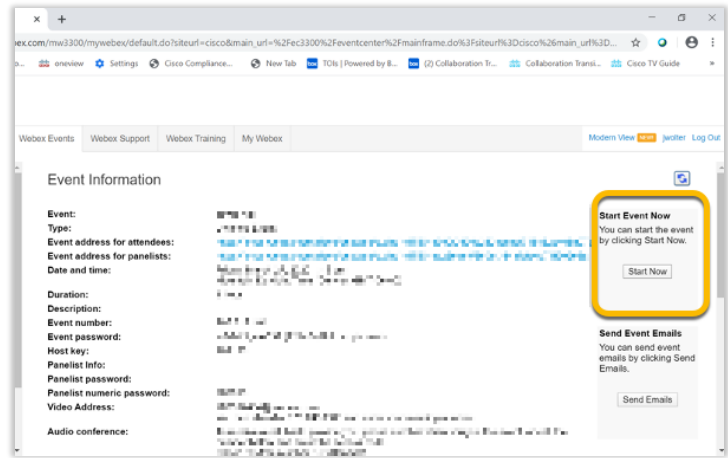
×

ebex.com/mw3300/mywebex/default.do?siteurl=cisco&main_url=%2Fec3300%2Feventcenter%2Fmainframe.do%3Fsiteurl%3Dcisco%26main_url%3D...

oneview   Settings   Cisco Compliance...   New Tab   TOIs | Powered by B...   (2) Collaboration Tr...   Collaboration Transi...   Cisco TV Guide

Webex Events   Webex Support   Webex Training   My Webex

Modern View NEW   jwolter   Log Out

Event Information

Event: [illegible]
Type: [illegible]
Event address for attendees: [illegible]
Event address for panelists: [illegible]
Date and time: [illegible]
Duration: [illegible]
Description:
Event number: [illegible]
Event password: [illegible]
Host key: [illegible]
Panelist Info:
Panelist password:
Panelist numeric password: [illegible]
Video Address: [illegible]
Audio conference: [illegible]

Start Event Now
You can start the event by clicking Start Now.

Start Now

Send Event Emails
You can send event emails by clicking Send Emails.

Send Emails